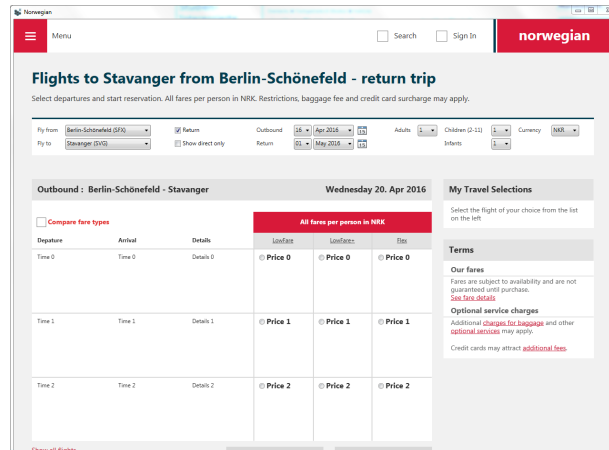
Norwegian

Menu

Search

Sign In

norwegian

Flights to Stavanger from Berlin-Schönefeld - return trip

Select departures and start reservation. All fares per person in NRK. Restrictions, baggage fee and credit card surcharge may apply.

Fly from Berlin-Schönefeld (SFX)
Fly to Stavanger (SVG)
Return
Show direct only
Outbound 16 Apr 2016
Return 01 May 2016
Adults 1
Children (2-11) 1
Infants 1
Currency NKR

Outbound : Berlin-Schönefeld - Stavanger

Wednesday 20. Apr 2016

Compare fare types

All fares per person in NRK

| Departure | Arrival | Details | LowFare | LowFare+ | Flex |
|---|---|---|---|---|---|
| Time 0 | Time 0 | Details 0 | Price 0 | Price 0 | Price 0 |
| Time 1 | Time 1 | Details 1 | Price 1 | Price 1 | Price 1 |
| Time 2 | Time 2 | Details 2 | Price 2 | Price 2 | Price 2 |

Show all flights

My Travel Selections

Select the flight of your choice from the list on the left

Terms

Our fares

Fares are subject to availability and are not guaranteed until purchase.
See fare details

Optional service charges

Additional charges for baggage and other optional services may apply.

Credit cards may attract additional fees.